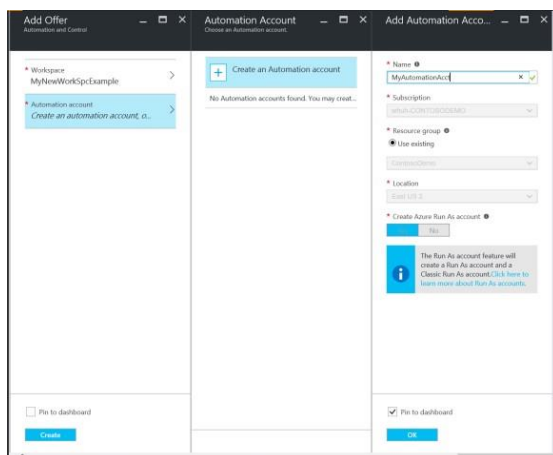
Add Offer
Automation and Control

* Workspace
MyNewWorkSpcExample

* Automation account
Create an automation account, o...

Pin to dashboard

Create

Automation Account
Choose an Automation account.

Create an Automation account

No Automation accounts found. You may creat...

Add Automation Acco...

* Name
MyAutomationAcct

* Subscription
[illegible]

* Resource group
Use existing

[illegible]

* Location
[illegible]

* Create Azure Run As account
Yes No

The Run As account feature will create a Run As account and a Classic Run As account. Click here to learn more about Run As accounts.

Pin to dashboard

OK